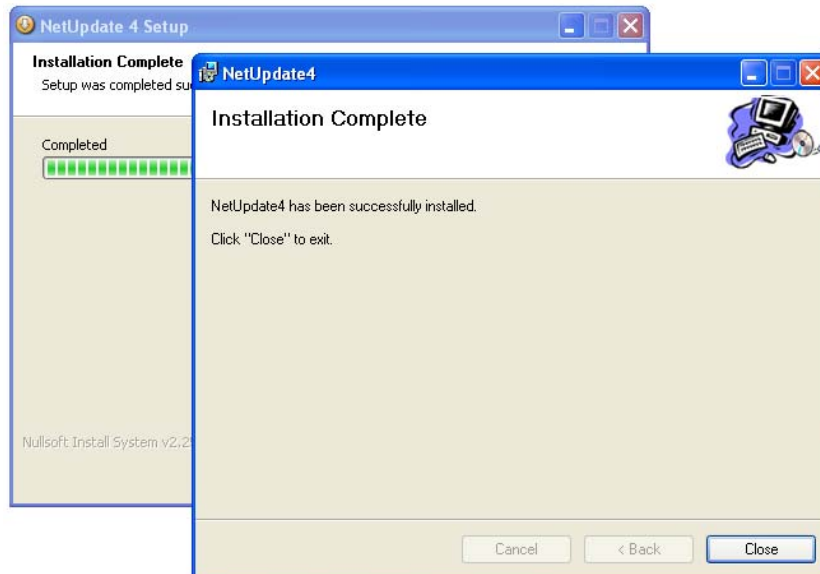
NetUpdate 4 Setup

Installation Complete

Setup was completed su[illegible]

Completed

Nullsoft Install System v2.2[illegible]

NetUpdate4

Installation Complete

NetUpdate4 has been successfully installed.

Click "Close" to exit.

Cancel

< Back

Close